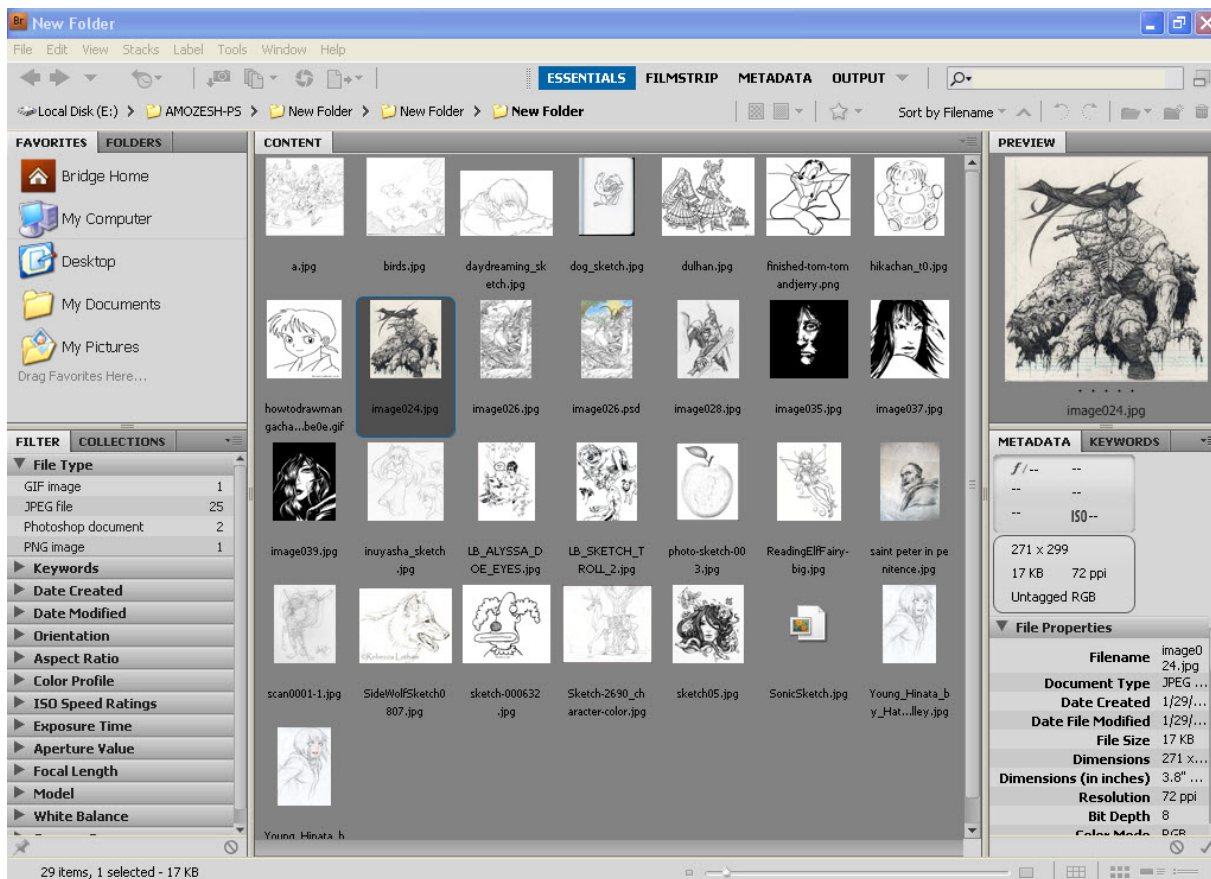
Br New Folder

File Edit View Stacks Label Tools Window Help

ESSENTIALS FILMSTRIP METADATA OUTPUT

Local Disk (E:) > AMOZESH-PS > New Folder > New Folder > New Folder

Sort by Filename

FAVORITES FOLDERS

Bridge Home
My Computer
Desktop
My Documents
My Pictures
Drag Favorites Here...

FILTER COLLECTIONS

File Type

| GIF image | 1 |
|---|---|
| JPEG file | 25 |
| Photoshop document | 2 |
| PNG image | 1 |

Keywords
Date Created
Date Modified
Orientation
Aspect Ratio
Color Profile
ISO Speed Ratings
Exposure Time
Aperture Value
Focal Length
Model
White Balance

CONTENT

a.jpg
birds.jpg
daydreaming_sketch.jpg
dog_sketch.jpg
dulhan.jpg
finished-tom-tomandjerry.png
hikachan_t0.jpg
howtodrawmangacha...be0e.gif
image024.jpg
image026.jpg
image026.psd
image028.jpg
image035.jpg
image037.jpg
image039.jpg
inuyasha_sketch.jpg
LB_ALYSSA_DOE_EYES.jpg
LB_SKETCH_TROLL_2.jpg
photo-sketch-003.jpg
ReadingElfFairy-big.jpg
saint peter in penitence.jpg
scan0001-1.jpg
SideWolfSketch0807.jpg
sketch-000632.jpg
Sketch-2690_character-color.jpg
sketch05.jpg
SonicSketch.jpg
Young_Hinata_by_Hat...lley.jpg
Young_Hinata_h

PREVIEW

image024.jpg

METADATA KEYWORDS

f/-- --
-- --
-- ISO--

271 x 299
17 KB 72 ppi
Untagged RGB

File Properties

| Filename | image024.jpg |
|---|---|
| Document Type | JPEG ... |
| Date Created | 1/29/... |
| Date File Modified | 1/29/... |
| File Size | 17 KB |
| Dimensions | 271 x... |
| Dimensions (in inches) | 3.8" ... |
| Resolution | 72 ppi |
| Bit Depth | 8 |
| Color Mode | RGB |

29 items, 1 selected - 17 KB